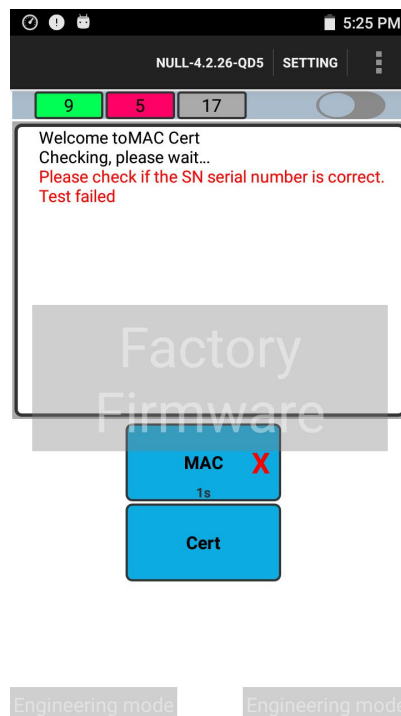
5:25 PM

NULL-4.2.26-QD5 SETTING

9 5 17

Welcome toMAC Cert
Checking, please wait…
Please check if the SN serial number is correct.
Test failed

Factory Firmware

MAC X
1s

Cert

Engineering mode Engineering mode